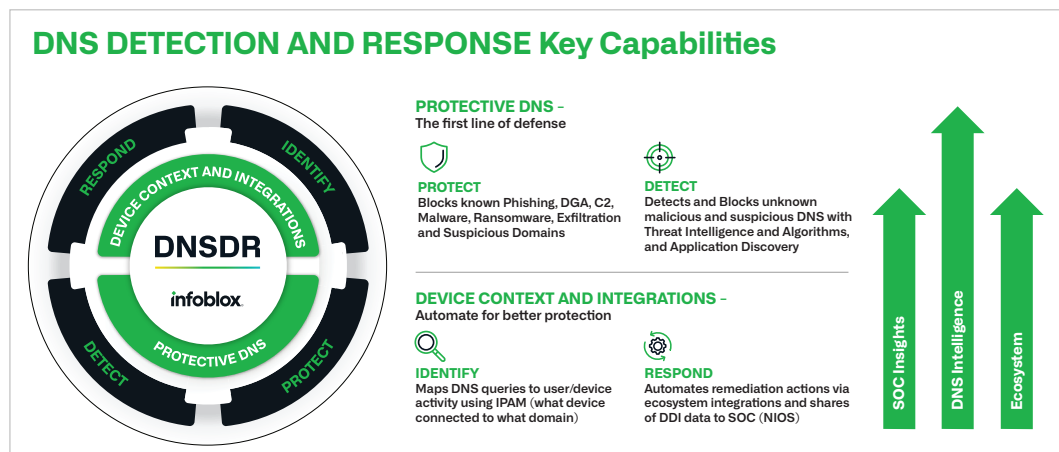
DNS DETECTION AND RESPONSE Key Capabilities

RESPOND
IDENTIFY
DEVICE CONTEXT AND INTEGRATIONS
DNSDR
infoblox.
PROTECTIVE DNS
DETECT
PROTECT

PROTECTIVE DNS –
The first line of defense

PROTECT
Blocks known Phishing, DGA, C2, Malware, Ransomware, Exfiltration and Suspicious Domains

DETECT
Detects and Blocks unknown malicious and suspicious DNS with Threat Intelligence and Algorithms, and Application Discovery

DEVICE CONTEXT AND INTEGRATIONS –
Automate for better protection

IDENTIFY
Maps DNS queries to user/device activity using IPAM (what device connected to what domain)

RESPOND
Automates remediation actions via ecosystem integrations and shares of DDI data to SOC (NIOS)

SOC Insights
DNS Intelligence
Ecosystem